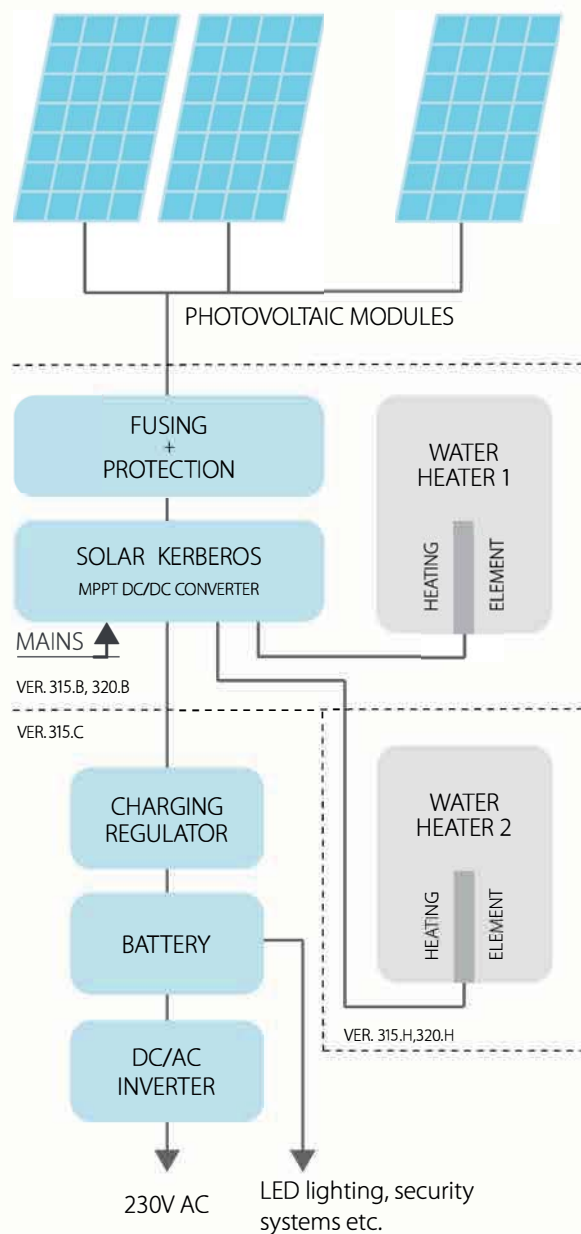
PHOTOVOLTAIC MODULES

FUSING
+
PROTECTION

WATER HEATER 1

HEATING ELEMENT

SOLAR KERBEROS
MPPT DC/DC CONVERTER

MAINS

VER. 315.B, 320.B

VER. 315.C

CHARGING REGULATOR

WATER HEATER 2

HEATING ELEMENT

BATTERY

VER. 315.H,320.H

DC/AC INVERTER

230V AC

LED lighting, security systems etc.